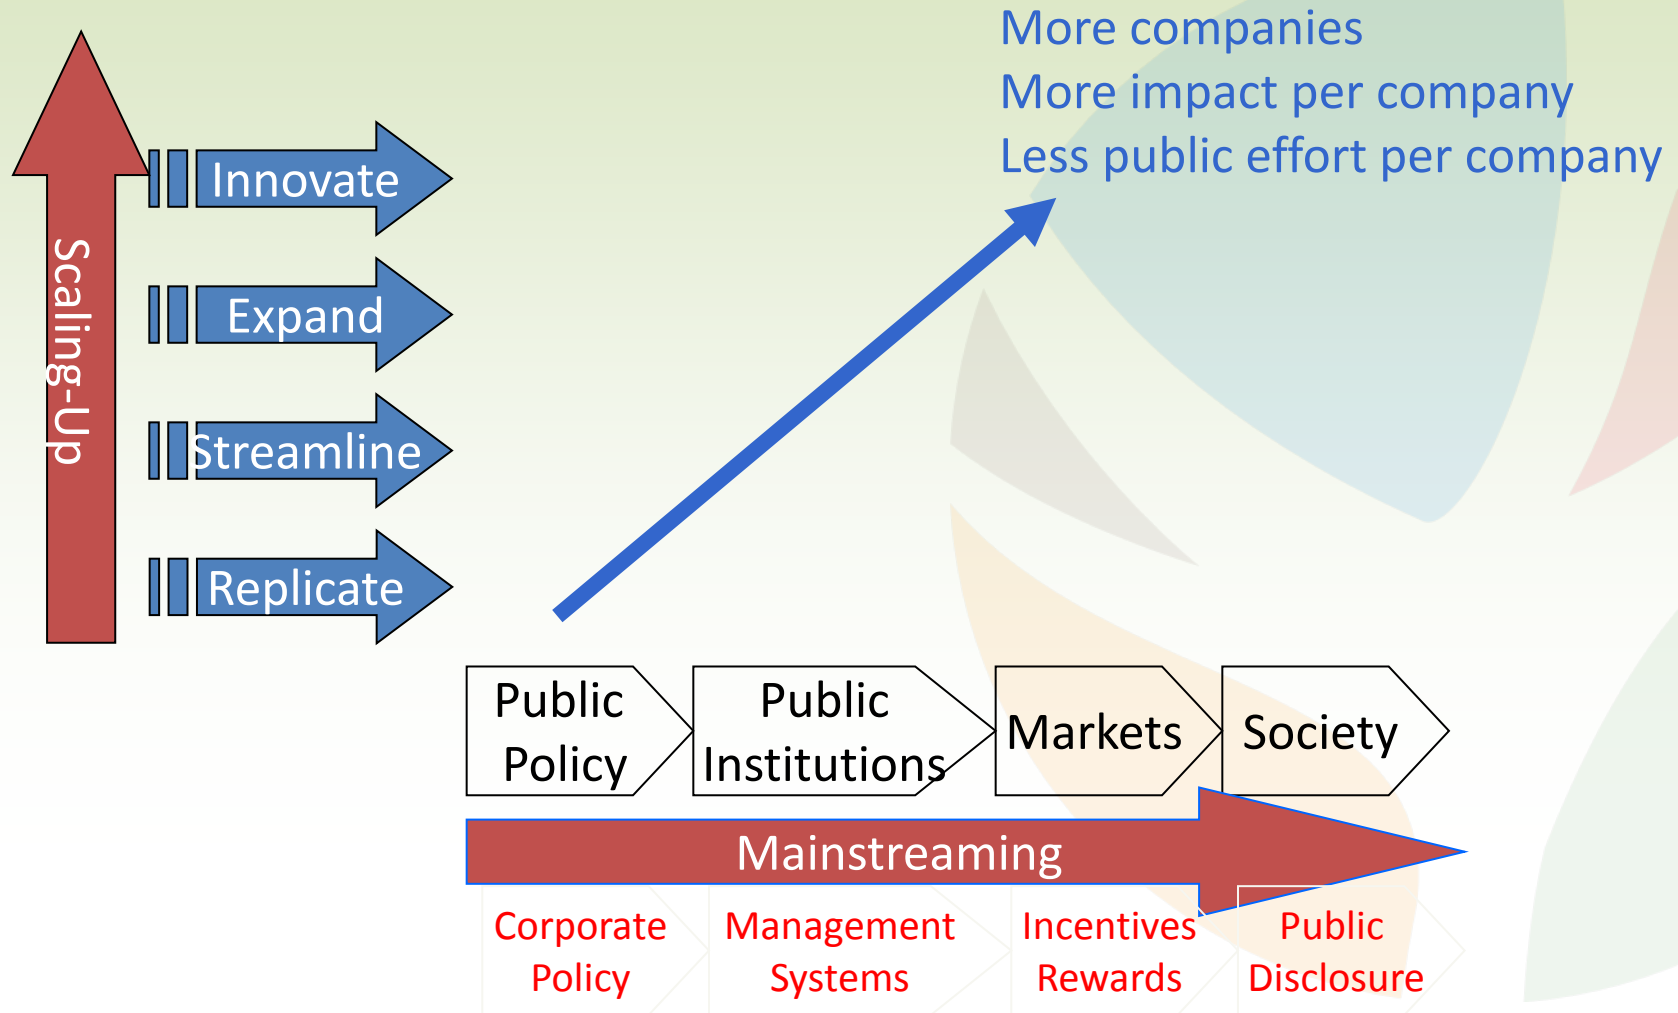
More companies
More impact per company
Less public effort per company

Scaling-Up

Innovate

Expand

Streamline

Replicate

Public Policy

Public Institutions

Markets

Society

Mainstreaming

Corporate Policy

Management Systems

Incentives Rewards

Public Disclosure